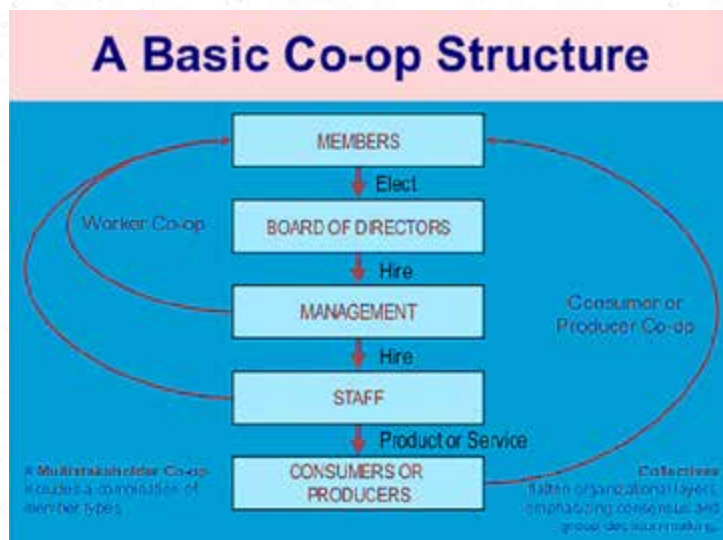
A Basic Co-op Structure

MEMBERS

Elect

BOARD OF DIRECTORS

Hire

MANAGEMENT

Hire

STAFF

Product or Service

CONSUMERS OR PRODUCERS

Worker Co-op

Consumer or Producer Co-op

A Multistakeholder Co-op includes a combination of member types.

Collectives flatten organizational layers, emphasizing consensus and group decision-making.